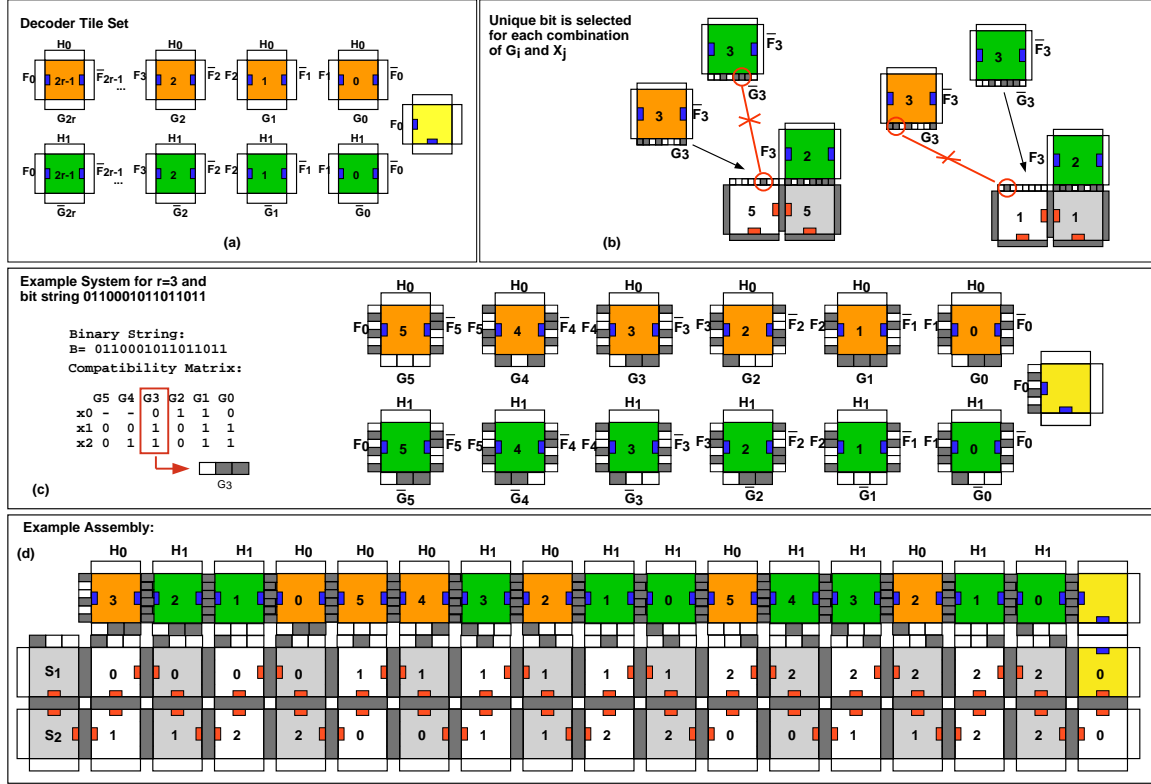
Decoder Tile Set

H0 H0 H0 H0
F0 2r-1 $\overline{F}_{2r-1}$ ... F3 2 $\overline{F}_2$ F2 1 $\overline{F}_1$ F1 0 $\overline{F}_0$
G2r G2 G1 G0
F0

H1 H1 H1 H1
F0 2r-1 $\overline{F}_{2r-1}$ ... F3 2 $\overline{F}_2$ F2 1 $\overline{F}_1$ F1 0 $\overline{F}_0$
$\overline{G}_{2r}$ $\overline{G}_2$ $\overline{G}_1$ $\overline{G}_0$

(a)

Unique bit is selected for each combination of $G_i$ and $X_j$

3 $\overline{F}_3$
$\overline{G}_3$
3 $\overline{F}_3$
G3
F3 2
5 5

3 $\overline{F}_3$
G3
3 $\overline{F}_3$
$\overline{G}_3$
F3 2
1 1

(b)

Example System for r=3 and bit string 0110001011011011

Binary String:
B= 0110001011011011
Compatibility Matrix:

| | G5 | G4 | G3 | G2 | G1 | G0 |
|---|---|---|---|---|---|---|
| x0 | - | - | 0 | 1 | 1 | 0 |
| x1 | 0 | 0 | 1 | 0 | 1 | 1 |
| x2 | 0 | 1 | 1 | 0 | 1 | 1 |

G3

(c)

H0 H0 H0 H0 H0 H0
F0 5 $\overline{F}_5$ F5 4 $\overline{F}_4$ F4 3 $\overline{F}_3$ F3 2 $\overline{F}_2$ F2 1 $\overline{F}_1$ F1 0 $\overline{F}_0$
G5 G4 G3 G2 G1 G0
F0

H1 H1 H1 H1 H1 H1
F0 5 $\overline{F}_5$ F5 4 $\overline{F}_4$ F4 3 $\overline{F}_3$ F3 2 $\overline{F}_2$ F2 1 $\overline{F}_1$ F1 0 $\overline{F}_0$
$\overline{G}_5$ $\overline{G}_4$ $\overline{G}_3$ $\overline{G}_2$ $\overline{G}_1$ $\overline{G}_0$

Example Assembly:
(d)

H0 H1 H1 H0 H0 H0 H1 H0 H1 H1 H0 H1 H1 H0 H1 H1
3 2 1 0 5 4 3 2 1 0 5 4 3 2 1 0

S1 0 0 0 0 1 1 1 1 1 1 2 2 2 2 2 2 0
S2 1 1 2 2 0 0 1 1 2 2 0 0 1 1 2 2 0